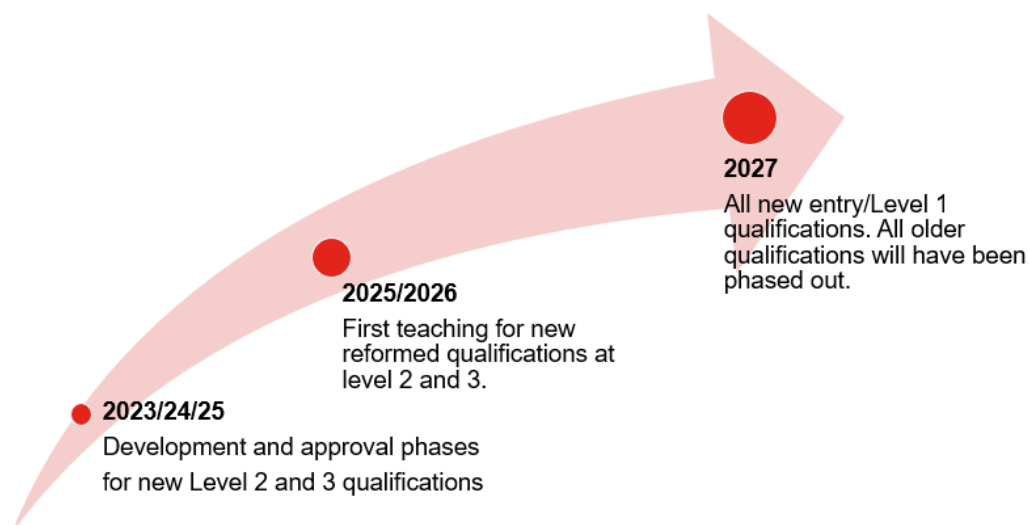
2023/24/25
Development and approval phases for new Level 2 and 3 qualifications

2025/2026
First teaching for new reformed qualifications at level 2 and 3.

2027
All new entry/Level 1 qualifications. All older qualifications will have been phased out.